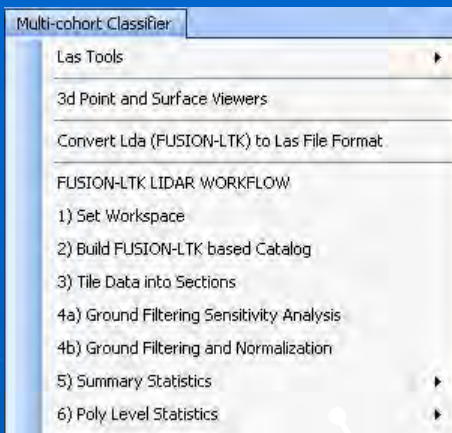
Multi-cohort Classifier

Las Tools

3d Point and Surface Viewers

Convert Lda (FUSION-LTK) to Las File Format

FUSION-LTK LIDAR WORKFLOW

1) Set Workspace

2) Build FUSION-LTK based Catalog

3) Tile Data into Sections

4a) Ground Filtering Sensitivity Analysis

4b) Ground Filtering and Normalization

5) Summary Statistics

6) Poly Level Statistics